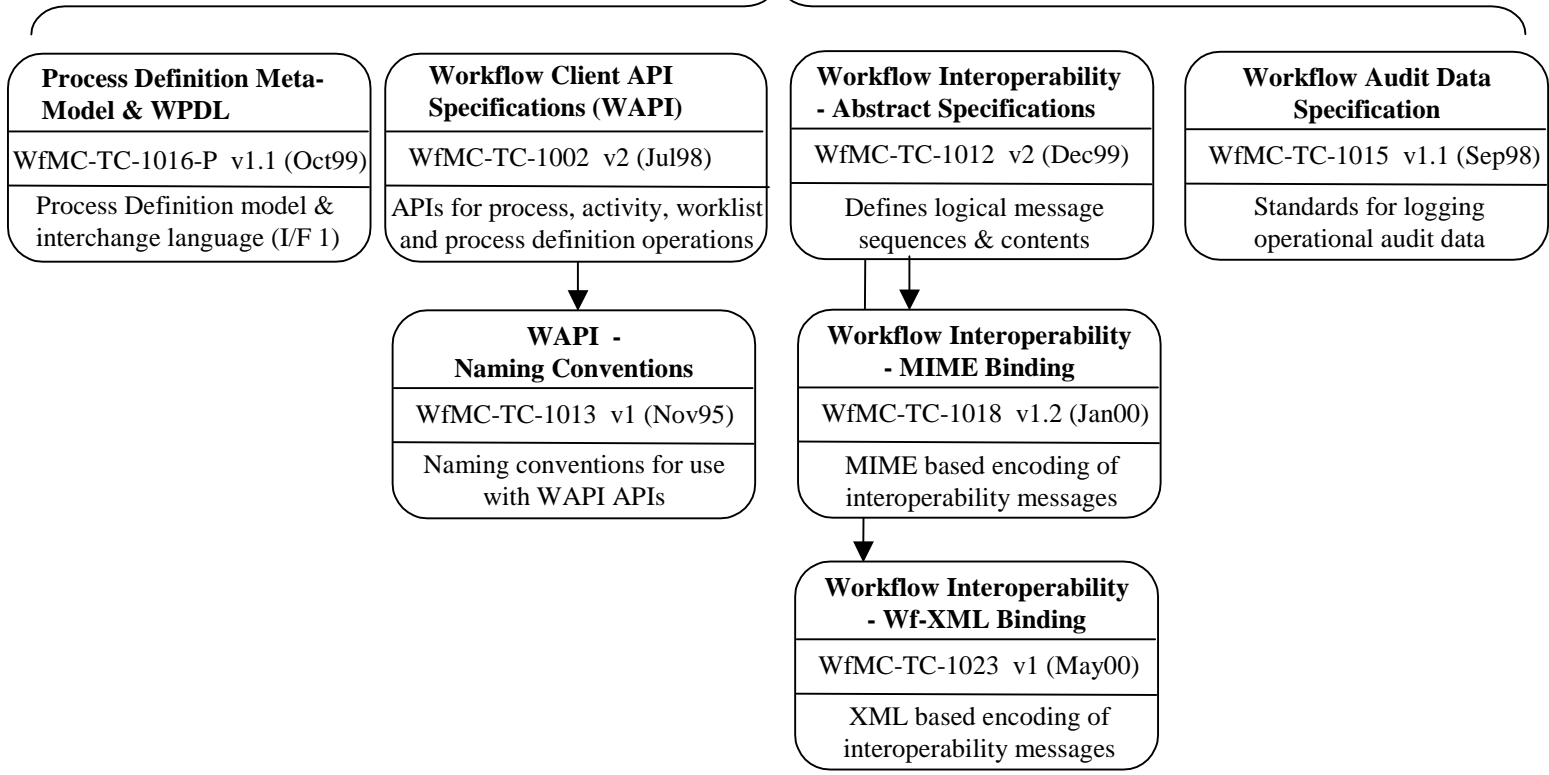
Process Definition Meta-Model & WPDL

WfMC-TC-1016-P v1.1 (Oct99)

Process Definition model & interchange language (I/F 1)

Workflow Client API Specifications (WAPI)

WfMC-TC-1002 v2 (Jul98)

APIs for process, activity, worklist and process definition operations

Workflow Interoperability - Abstract Specifications

WfMC-TC-1012 v2 (Dec99)

Defines logical message sequences & contents

Workflow Audit Data Specification

WfMC-TC-1015 v1.1 (Sep98)

Standards for logging operational audit data

WAPI - Naming Conventions

WfMC-TC-1013 v1 (Nov95)

Naming conventions for use with WAPI APIs

Workflow Interoperability - MIME Binding

WfMC-TC-1018 v1.2 (Jan00)

MIME based encoding of interoperability messages

Workflow Interoperability - Wf-XML Binding

WfMC-TC-1023 v1 (May00)

XML based encoding of interoperability messages